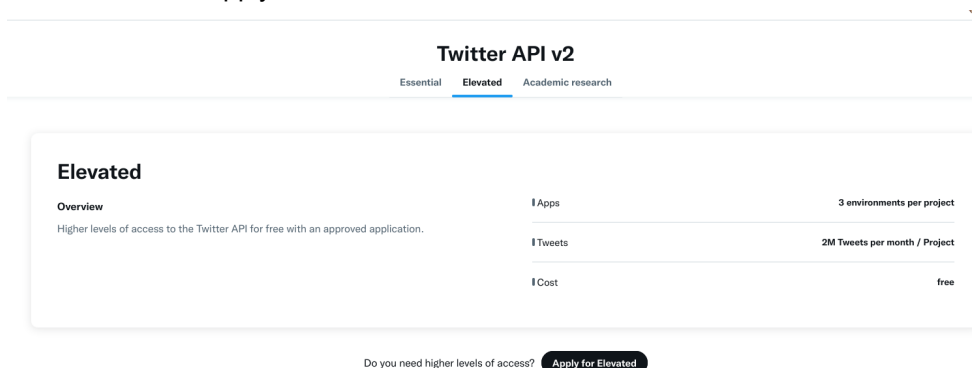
Twitter API v2

Essential Elevated Academic research

Elevated

Overview

Higher levels of access to the Twitter API for free with an approved application.

| | |
|---|---|
| Apps | 3 environments per project |
| Tweets | 2M Tweets per month / Project |
| Cost | free |

Do you need higher levels of access? Apply for Elevated